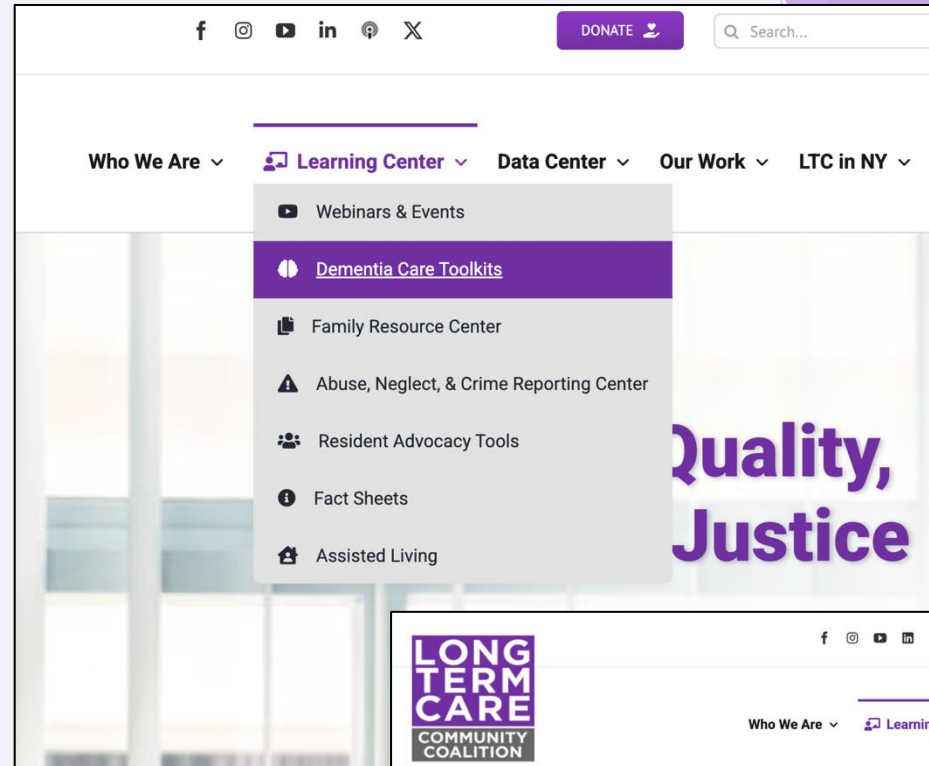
DONATE

Search...

Who We Are

Learning Center

Data Center

Our Work

LTC in NY

Webinars & Events

Dementia Care Toolkits

Family Resource Center

Abuse, Neglect, & Crime Reporting Center

Resident Advocacy Tools

Fact Sheets

Assisted Living

Quality,

Justice

LONG TERM CARE COMMUNITY COALITION

Who We Are

Learnin